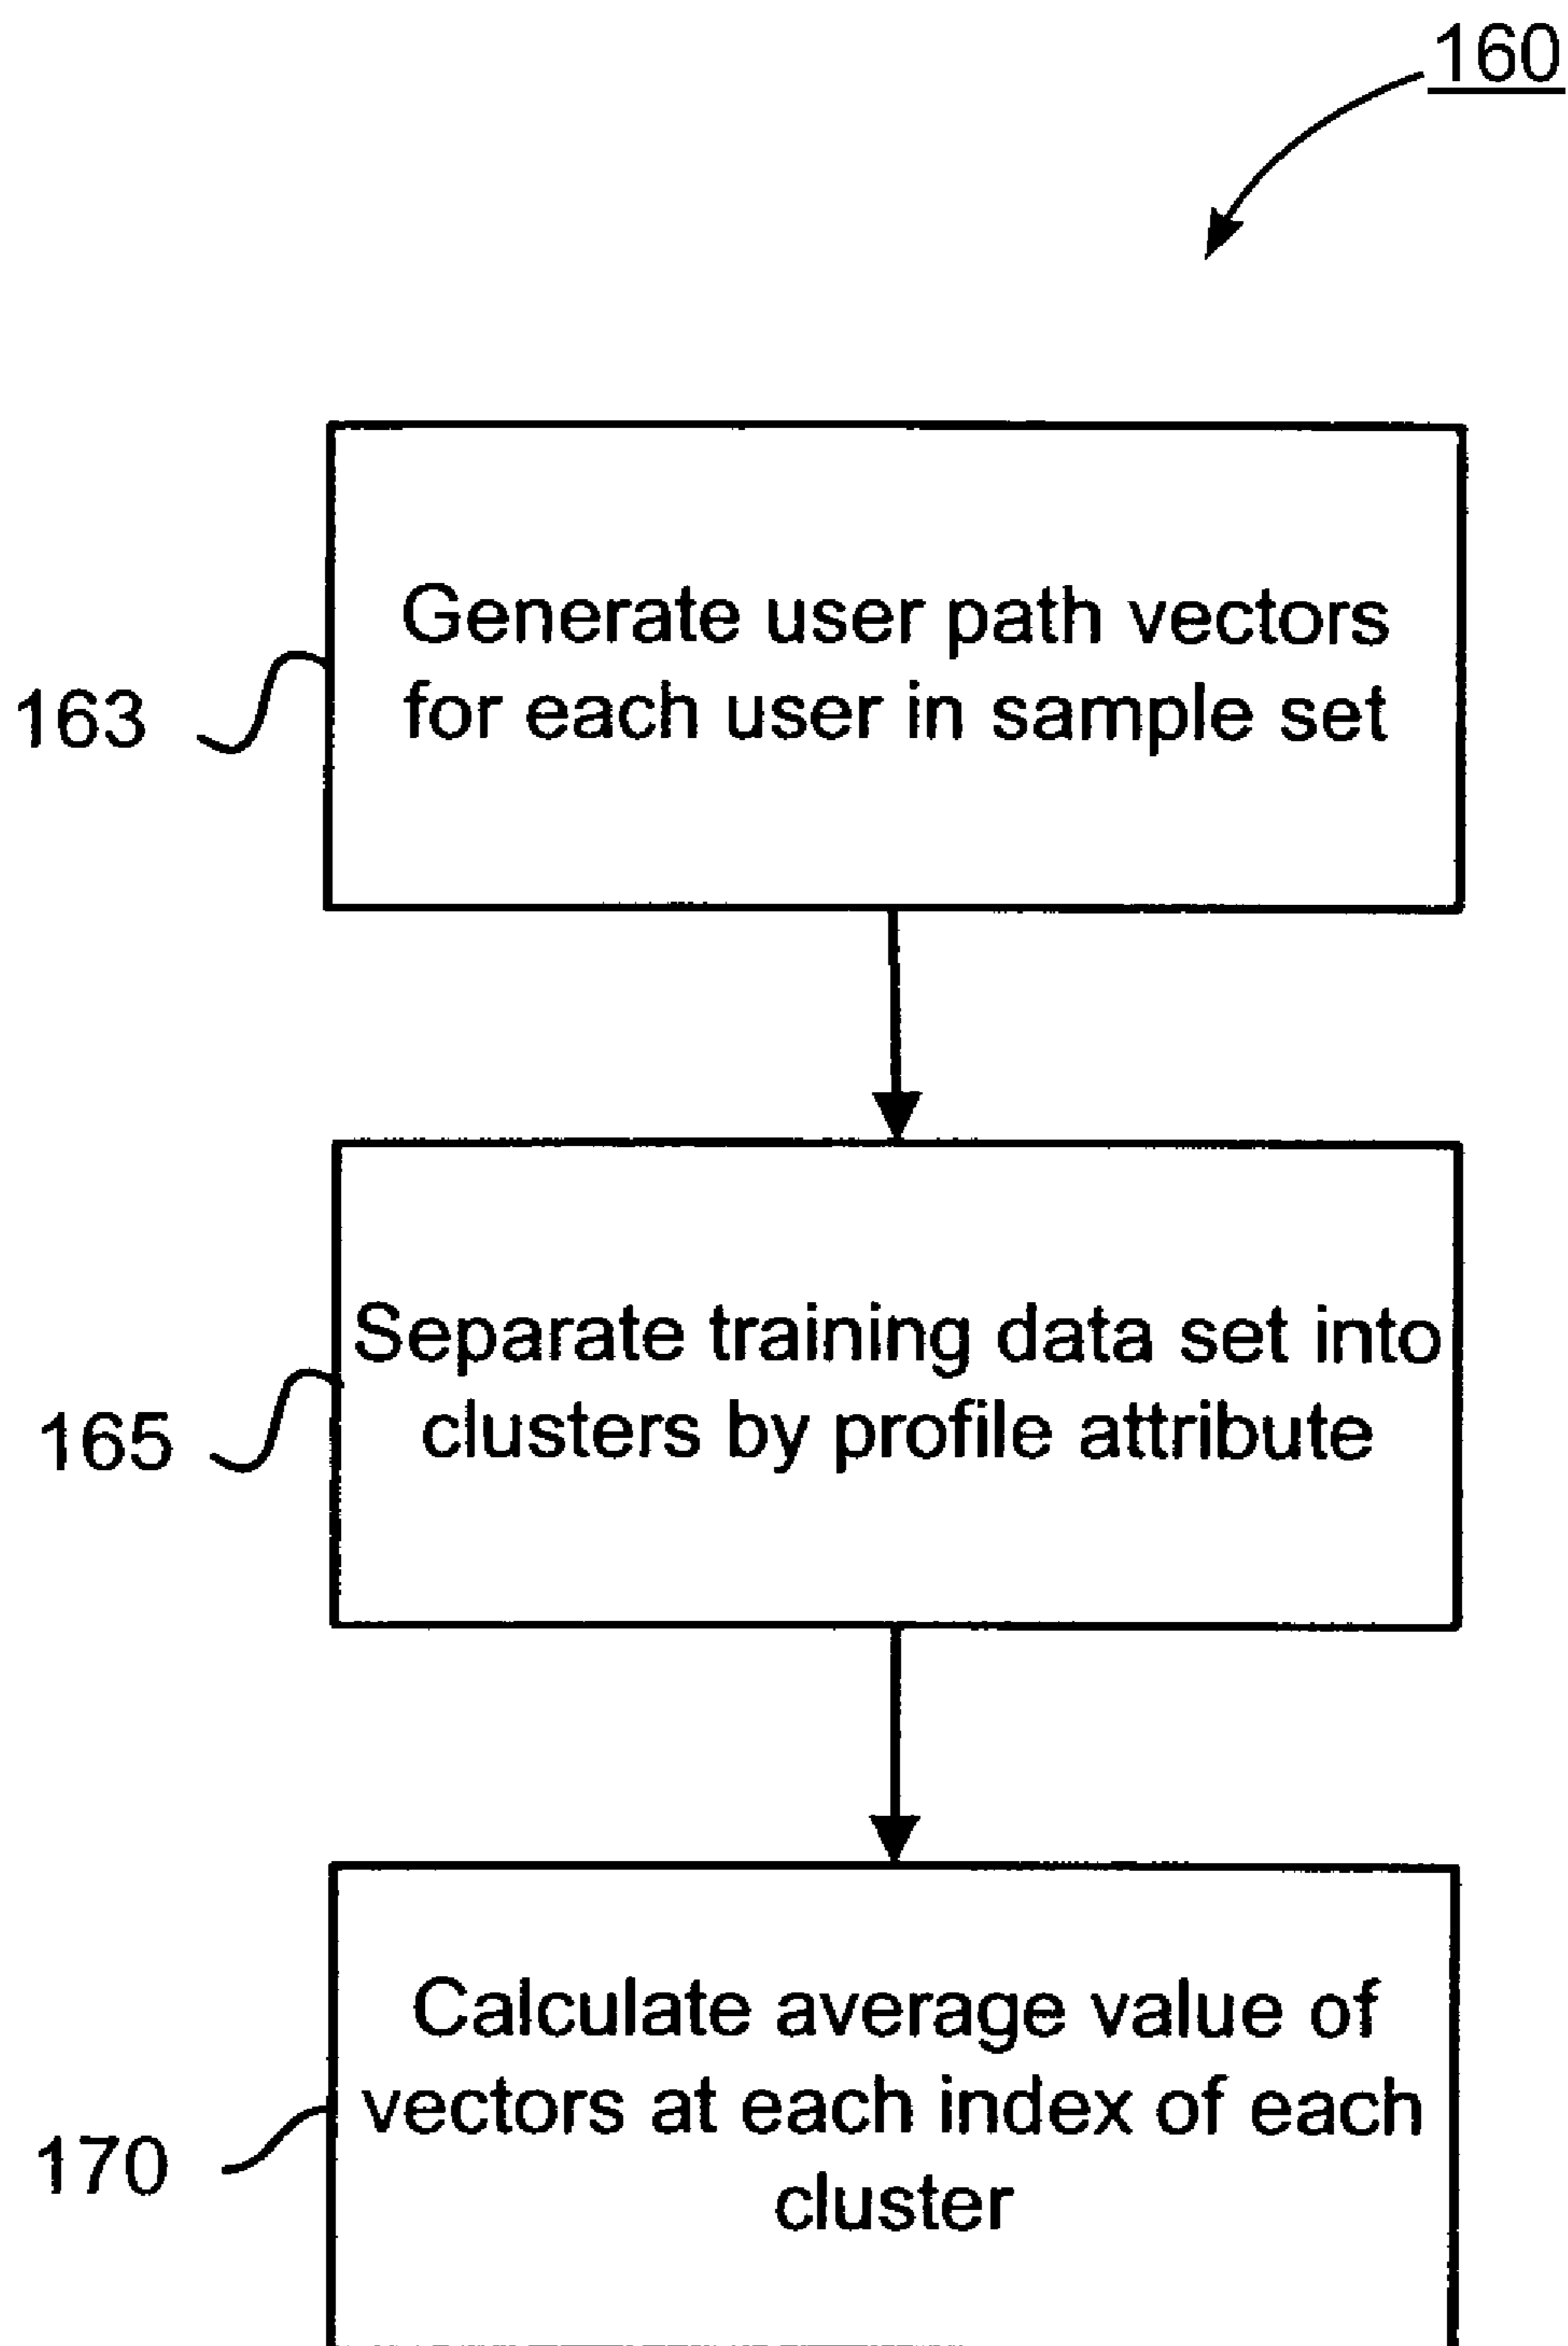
160

163

Generate user path vectors for each user in sample set

165

Separate training data set into clusters by profile attribute

170

Calculate average value of vectors at each index of each cluster